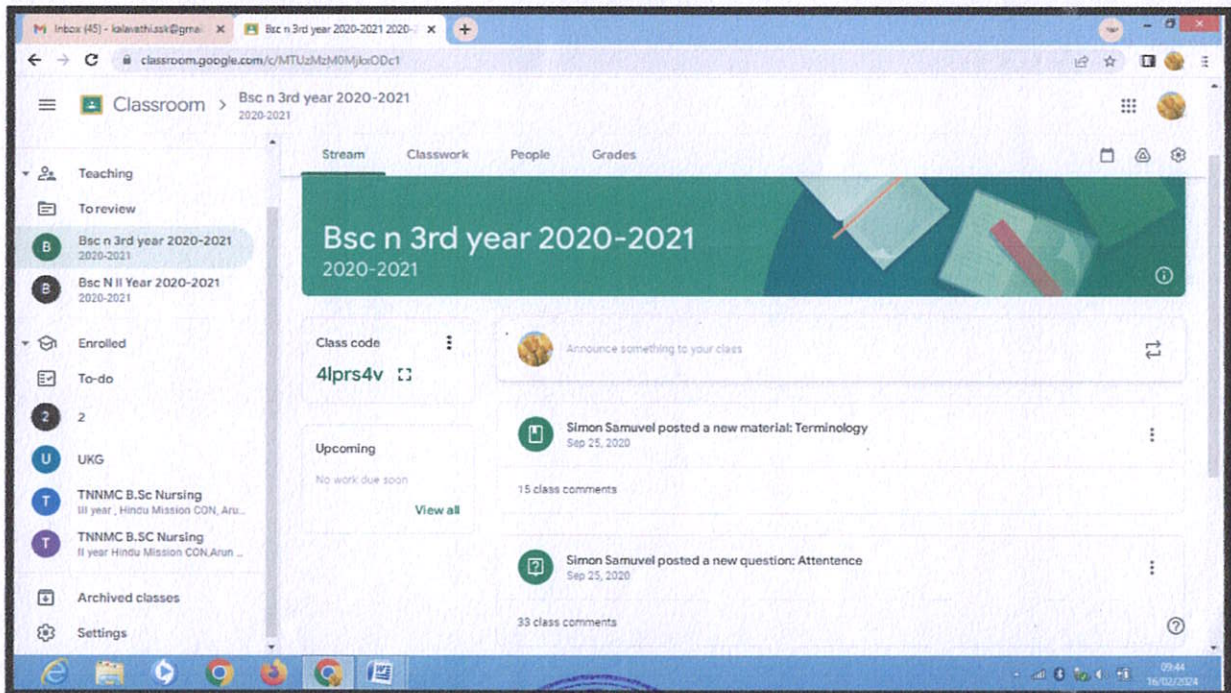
M Inbox (45) - kalavathi.ssk@gmai ×
Bsc n 3rd year 2020-2021 2020- ×
+
classroom.google.com/c/MTUzMzM0MjkxODc1

Classroom > Bsc n 3rd year 2020-2021
2020-2021

Teaching
To review
B Bsc n 3rd year 2020-2021
2020-2021
B Bsc N II Year 2020-2021
2020-2021
Enrolled
To-do
2 2
U UKG
T TNNMC B.Sc Nursing
III year , Hindu Mission CON, Aru...
T TNNMC B.SC Nursing
II year Hindu Mission CON,Arun ...
Archived classes
Settings

Stream Classwork People Grades

Bsc n 3rd year 2020-2021
2020-2021

Class code
4lprs4v

Upcoming
No work due soon
View all

Announce something to your class

Simon Samuvel posted a new material: Terminology
Sep 25, 2020
15 class comments

Simon Samuvel posted a new question: Attentence
Sep 25, 2020
33 class comments

09:44
16/02/2024